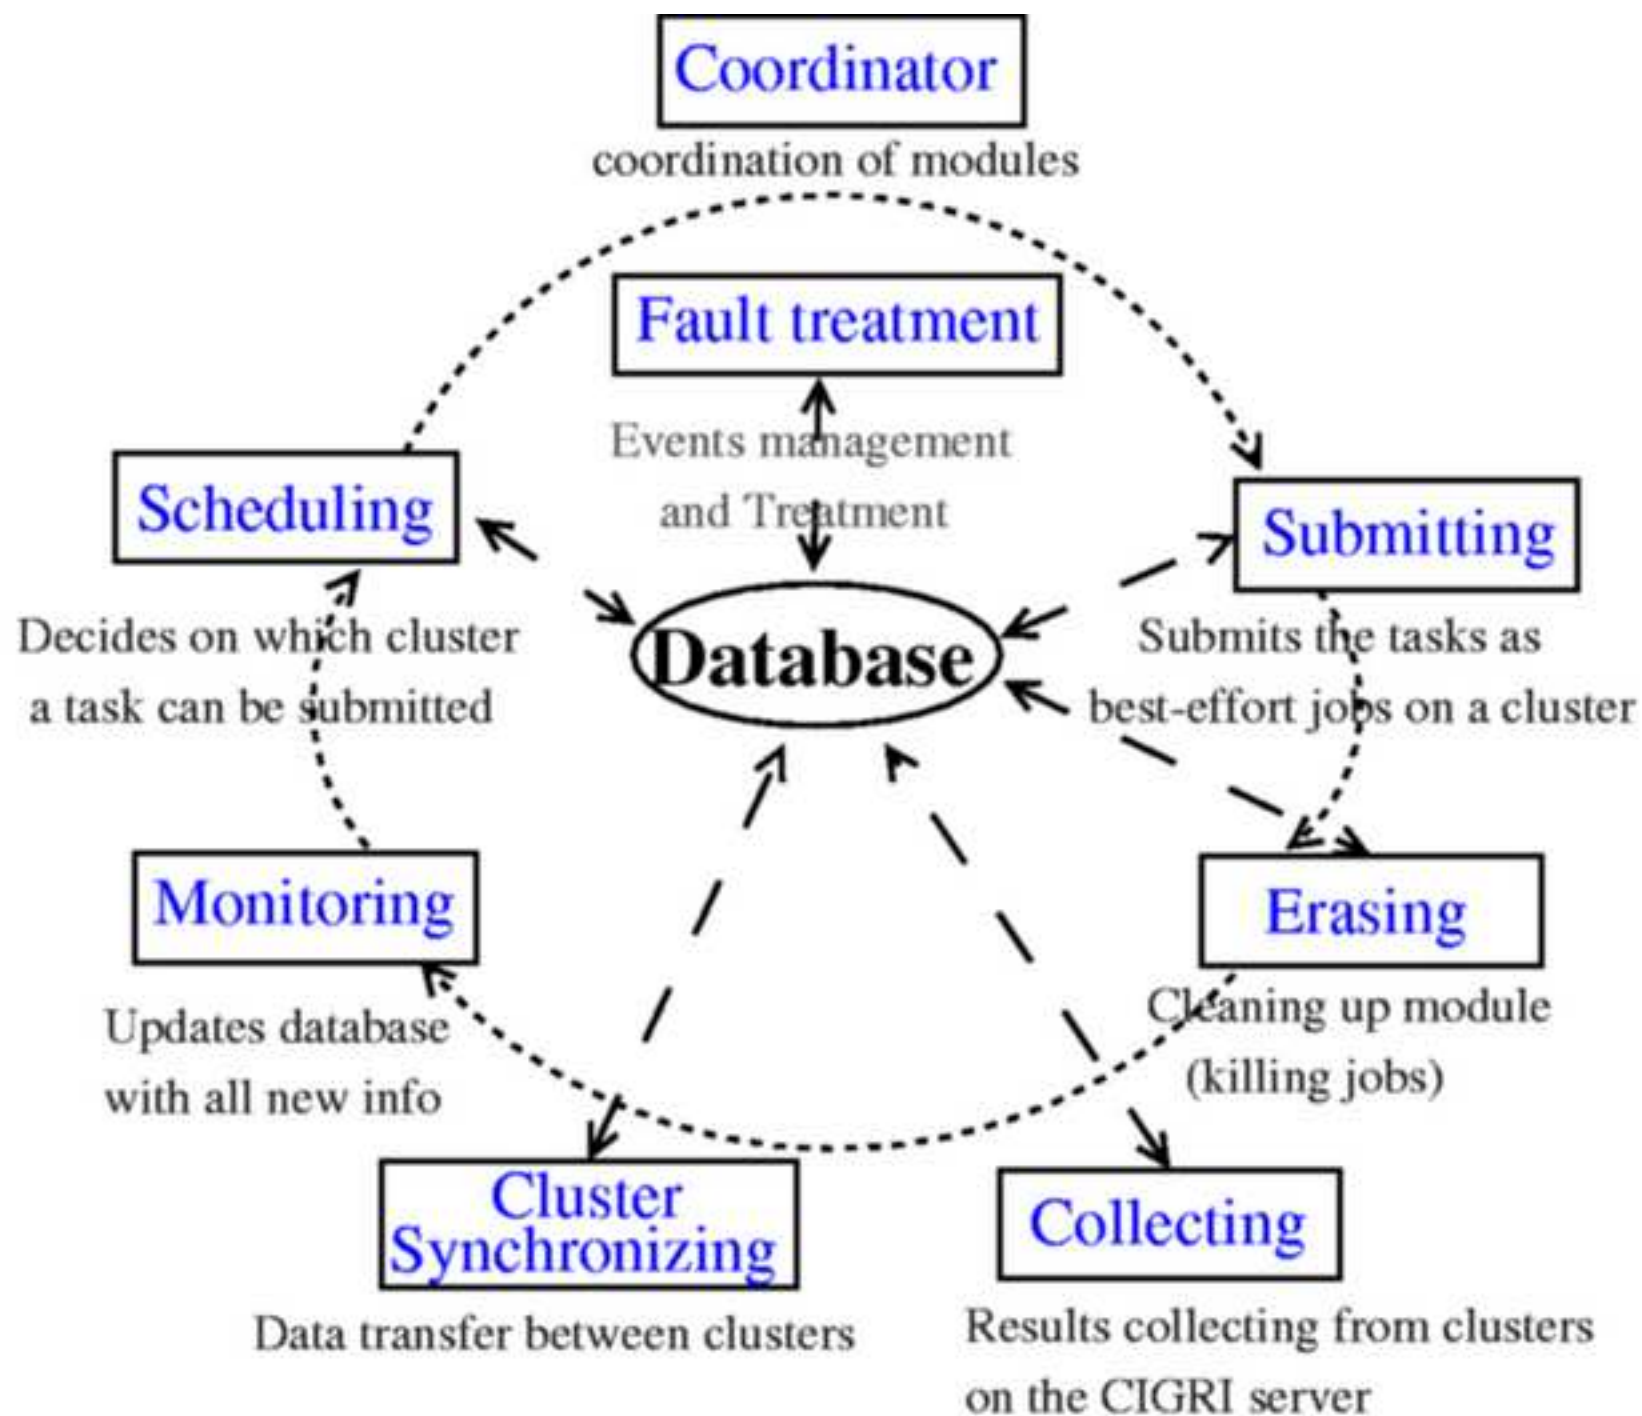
Coordinator
coordination of modules

Fault treatment
Events management and Treatment

Scheduling
Decides on which cluster a task can be submitted

Database

Submitting
Submits the tasks as best-effort jobs on a cluster

Monitoring
Updates database with all new info

Erasing
Cleaning up module (killing jobs)

Cluster Synchronizing
Data transfer between clusters

Collecting
Results collecting from clusters on the CIGRI server